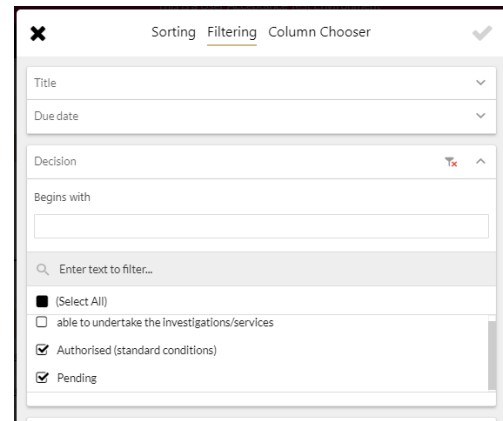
Sorting Filtering Column Chooser

Title

Due date

Decision

Begins with

Enter text to filter...

(Select All)

able to undertake the investigations/services

Authorised (standard conditions)

Pending